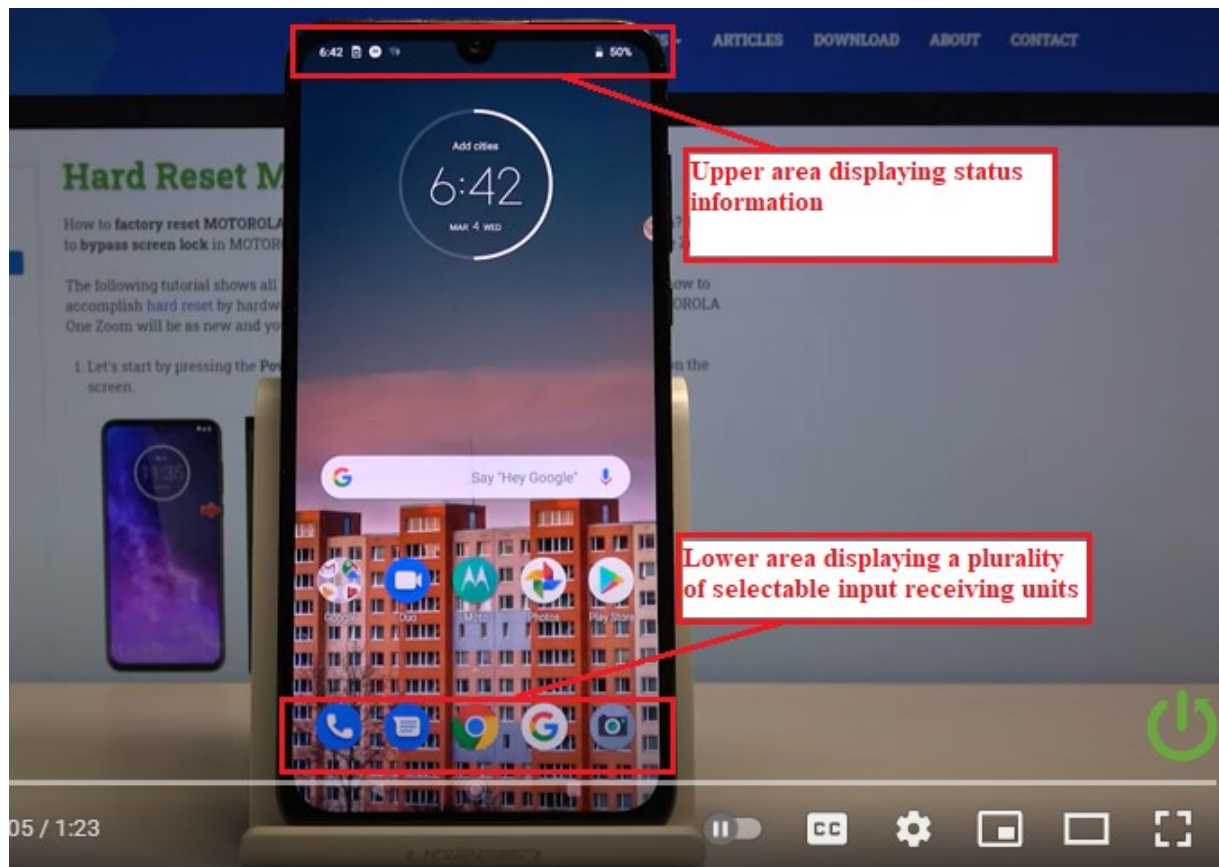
6:42 50%

ARTICLES DOWNLOAD ABOUT CONTACT

Hard Reset M

How to factory reset MOTOROLA to bypass screen lock in MOTOR

The following tutorial shows all accomplish hard reset by hardw One Zoom will be as new and yo

1. Let's start by pressing the Po screen.

Add cities
6:42
MAR 4 WED

Upper area displaying status information

Say "Hey Google"

Lower area displaying a plurality of selectable input receiving units

Google Duo Moto Photos Play Store

05 / 1:23

CC